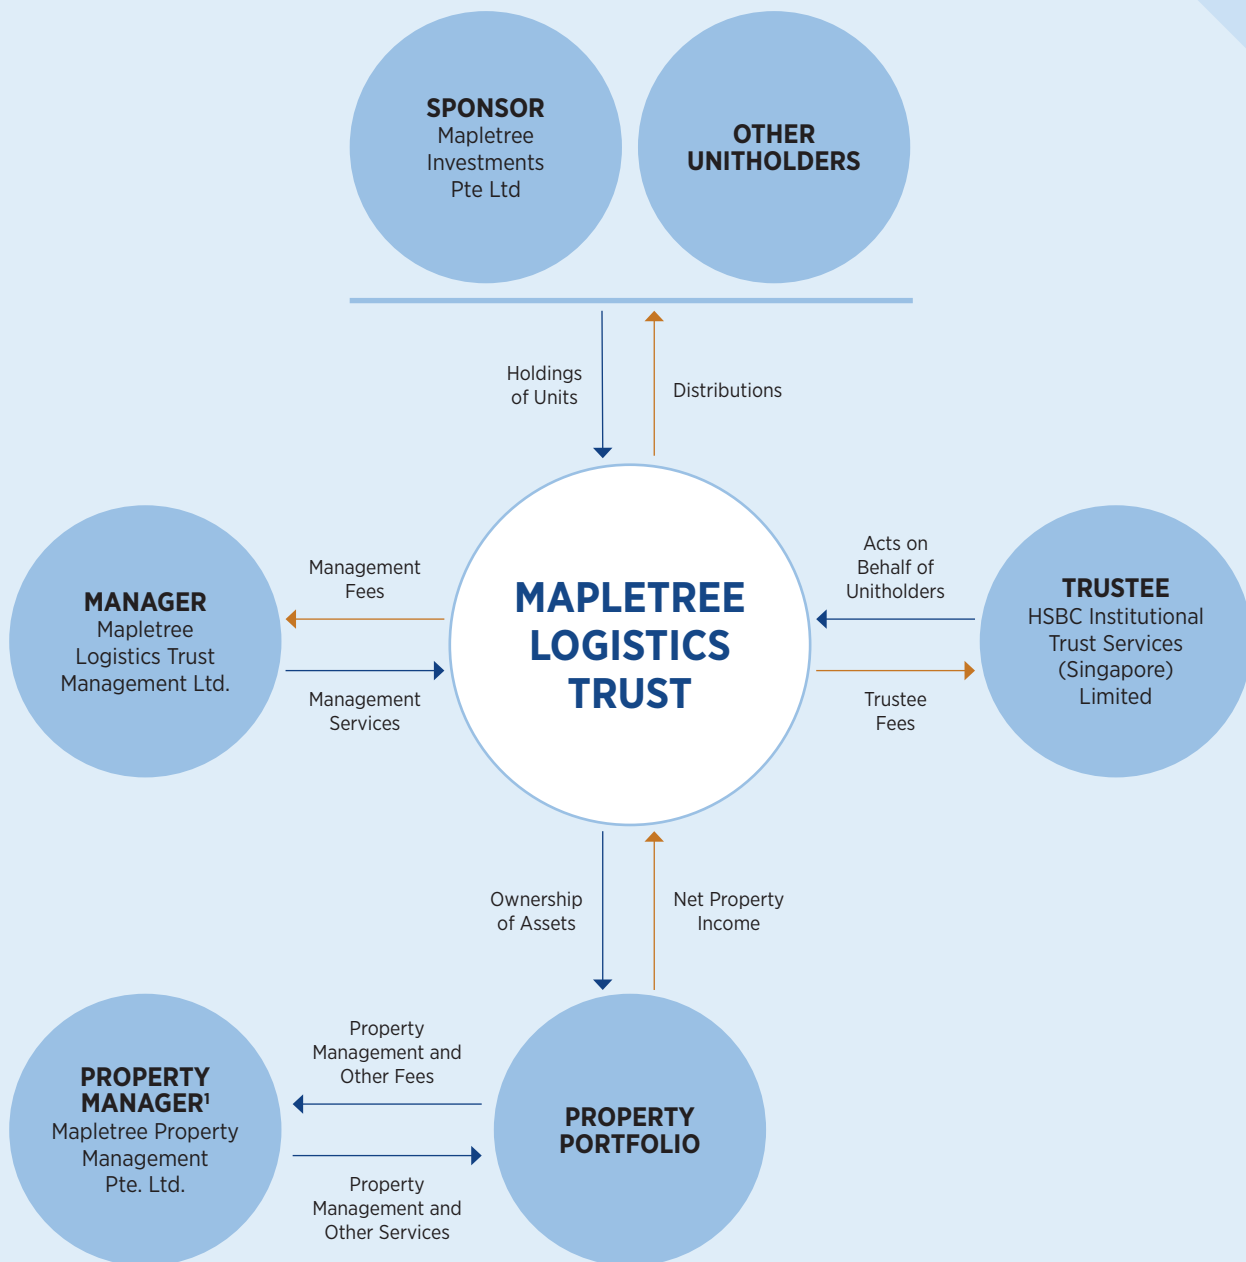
SPONSOR
Mapletree Investments Pte Ltd

OTHER UNITHOLDERS

Holdings of Units

Distributions

MANAGER
Mapletree Logistics Trust Management Ltd.

Management Fees

Management Services

MAPLETREE LOGISTICS TRUST

Acts on Behalf of Unitholders

Trustee Fees

TRUSTEE
HSBC Institutional Trust Services (Singapore) Limited

Ownership of Assets

Net Property Income

PROPERTY MANAGER$^1$
Mapletree Property Management Pte. Ltd.

Property Management and Other Fees

Property Management and Other Services

PROPERTY PORTFOLIO